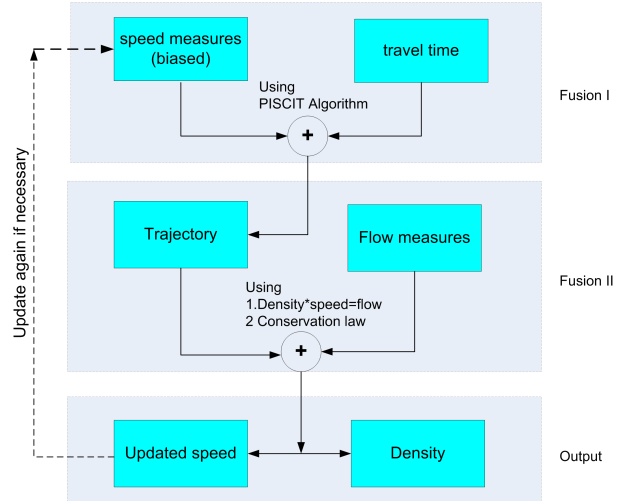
speed measures (biased)

travel time

Using PISCIT Algorithm

+

Fusion I

Trajectory

Flow measures

Using
1.Density*speed=flow
2 Conservation law

+

Fusion II

Update again if necessary

Updated speed

Density

Output